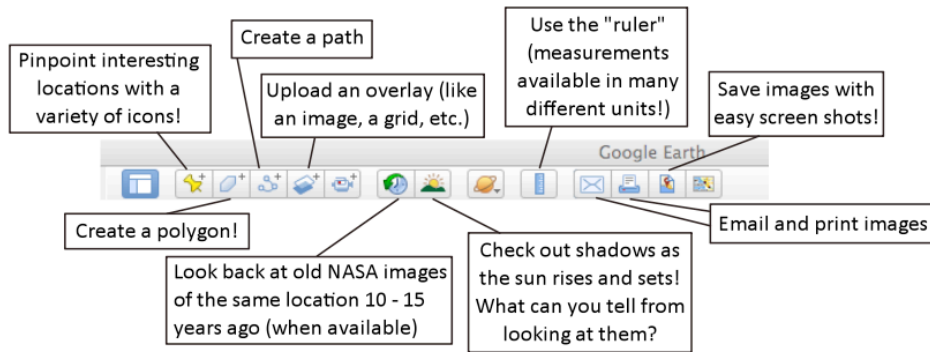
Pinpoint interesting locations with a variety of icons!

Create a path

Upload an overlay (like an image, a grid, etc.)

Use the "ruler" (measurements available in many different units!)

Save images with easy screen shots!

Google Earth

Create a polygon!

Email and print images

Look back at old NASA images of the same location 10 - 15 years ago (when available)

Check out shadows as the sun rises and sets! What can you tell from looking at them?